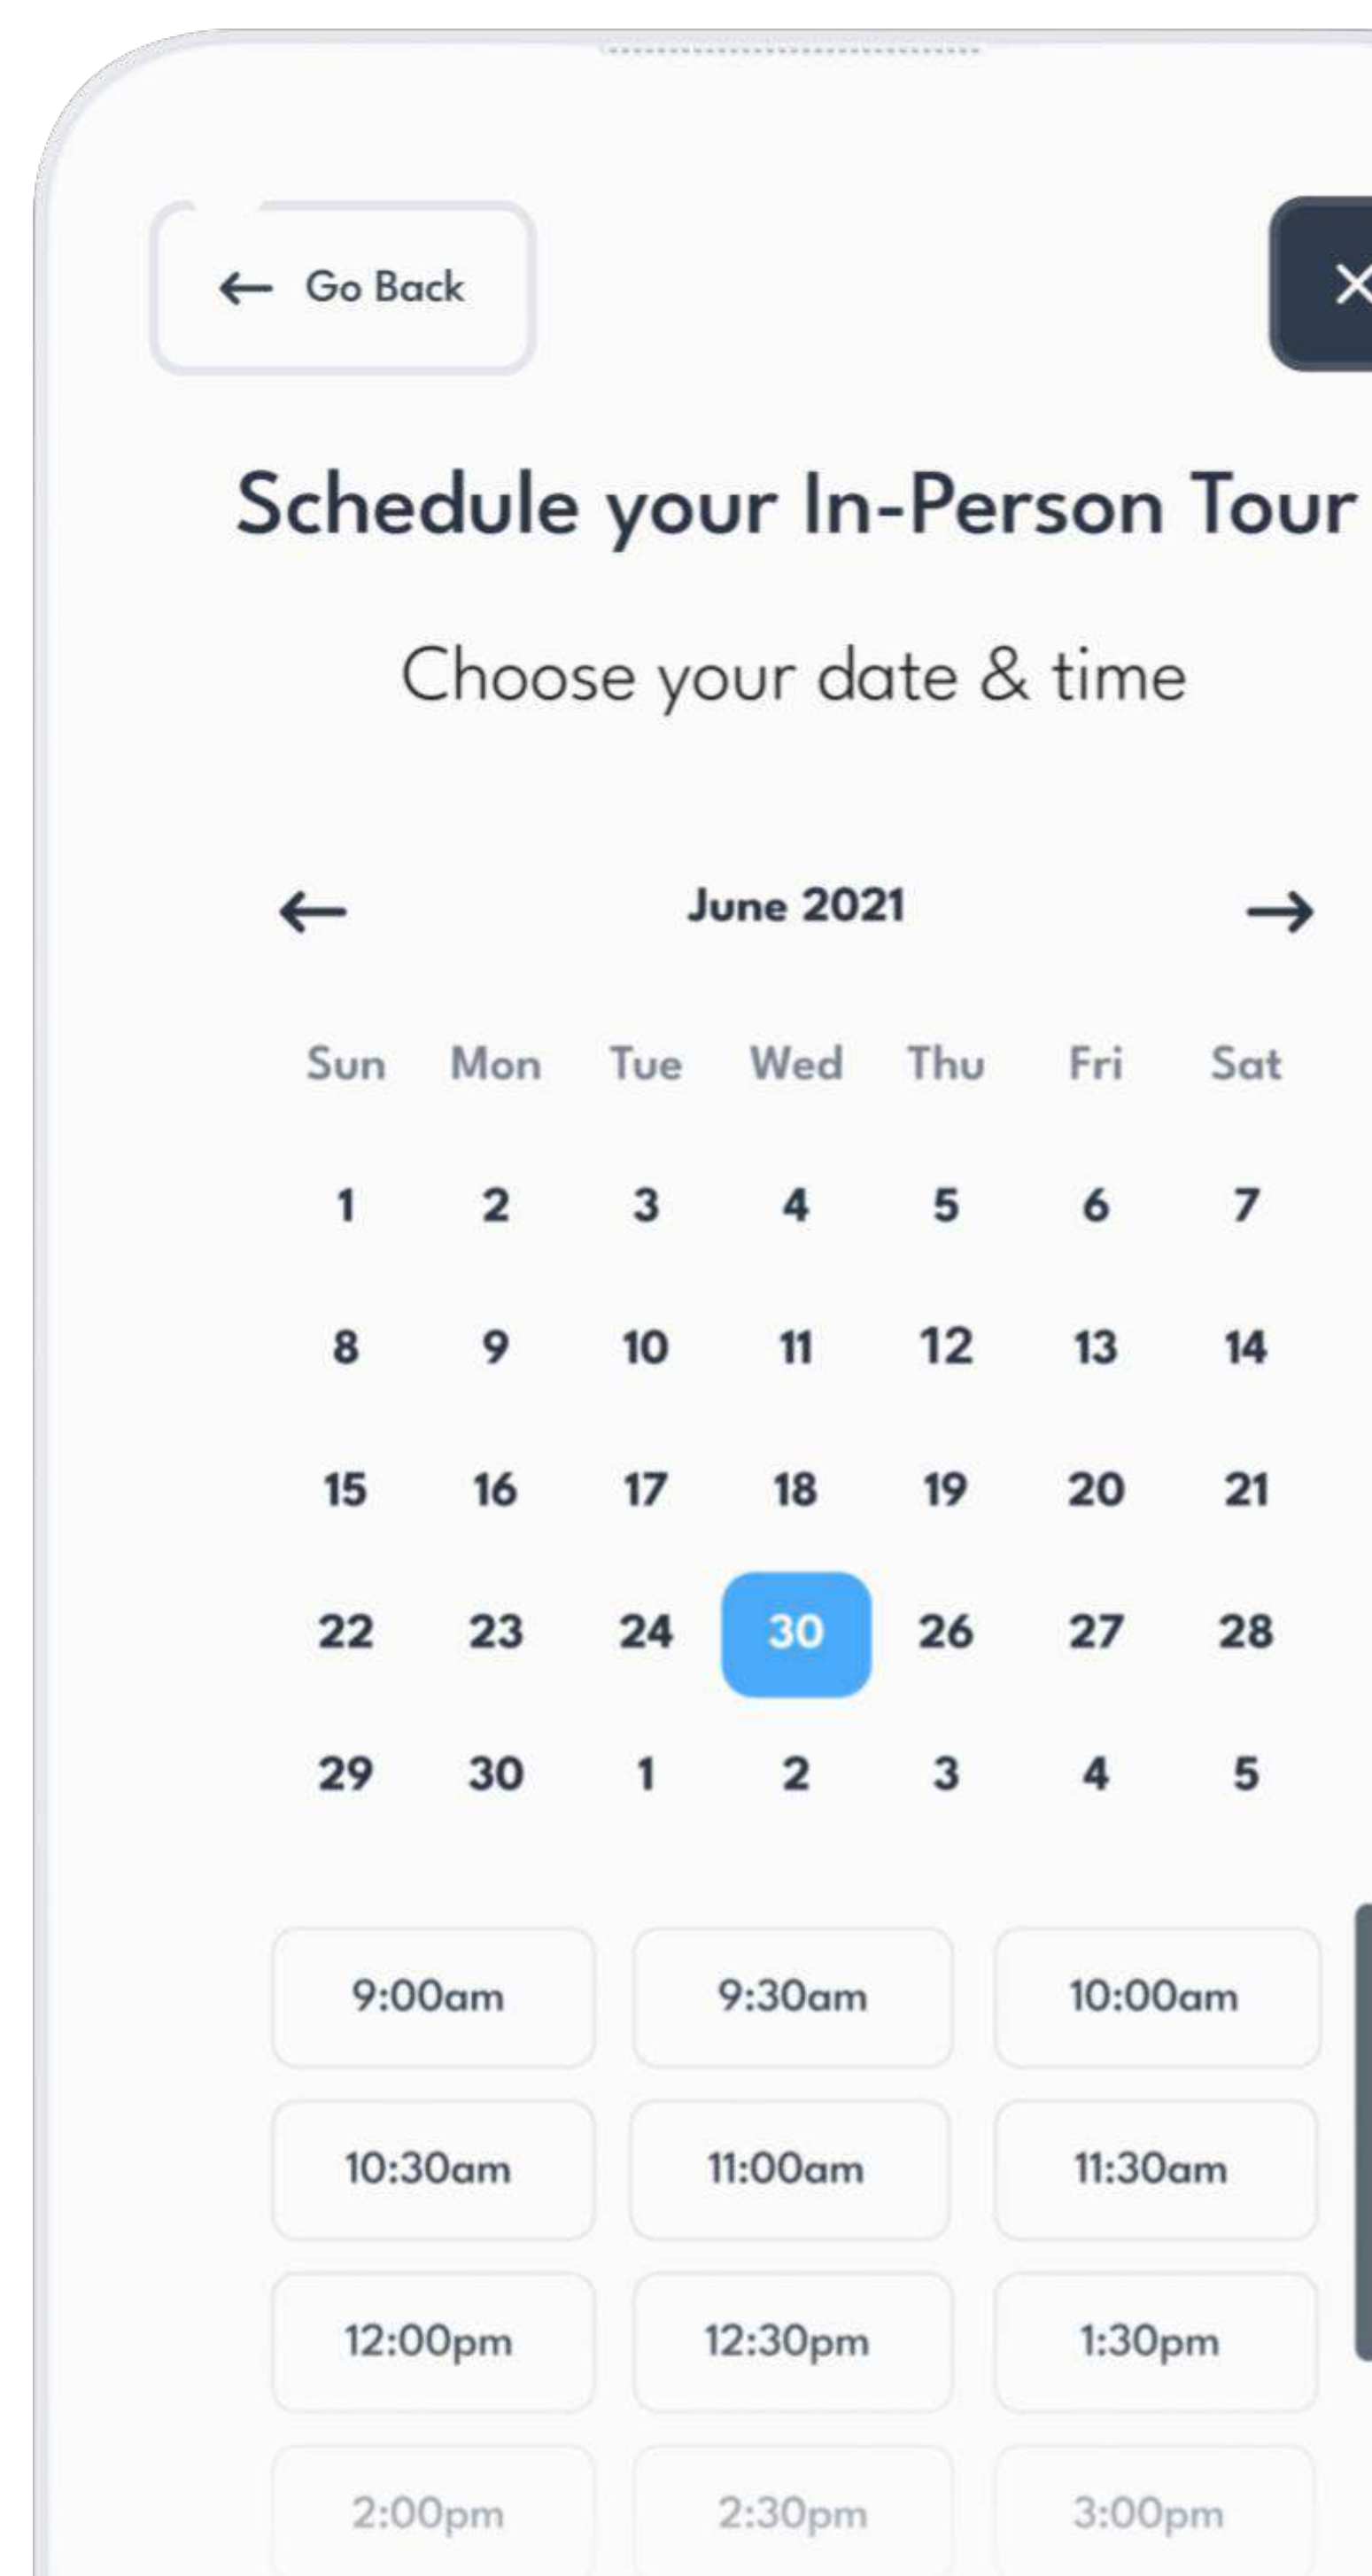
← Go Back

×

Schedule your In-Person Tour

Choose your date & time

← June 2021 →

| Sun | Mon | Tue | Wed | Thu | Fri | Sat |
|---|---|---|---|---|---|---|
| 1 | 2 | 3 | 4 | 5 | 6 | 7 |
| 8 | 9 | 10 | 11 | 12 | 13 | 14 |
| 15 | 16 | 17 | 18 | 19 | 20 | 21 |
| 22 | 23 | 24 | 30 | 26 | 27 | 28 |
| 29 | 30 | 1 | 2 | 3 | 4 | 5 |

9:00am 9:30am 10:00am
10:30am 11:00am 11:30am
12:00pm 12:30pm 1:30pm
2:00pm 2:30pm 3:00pm